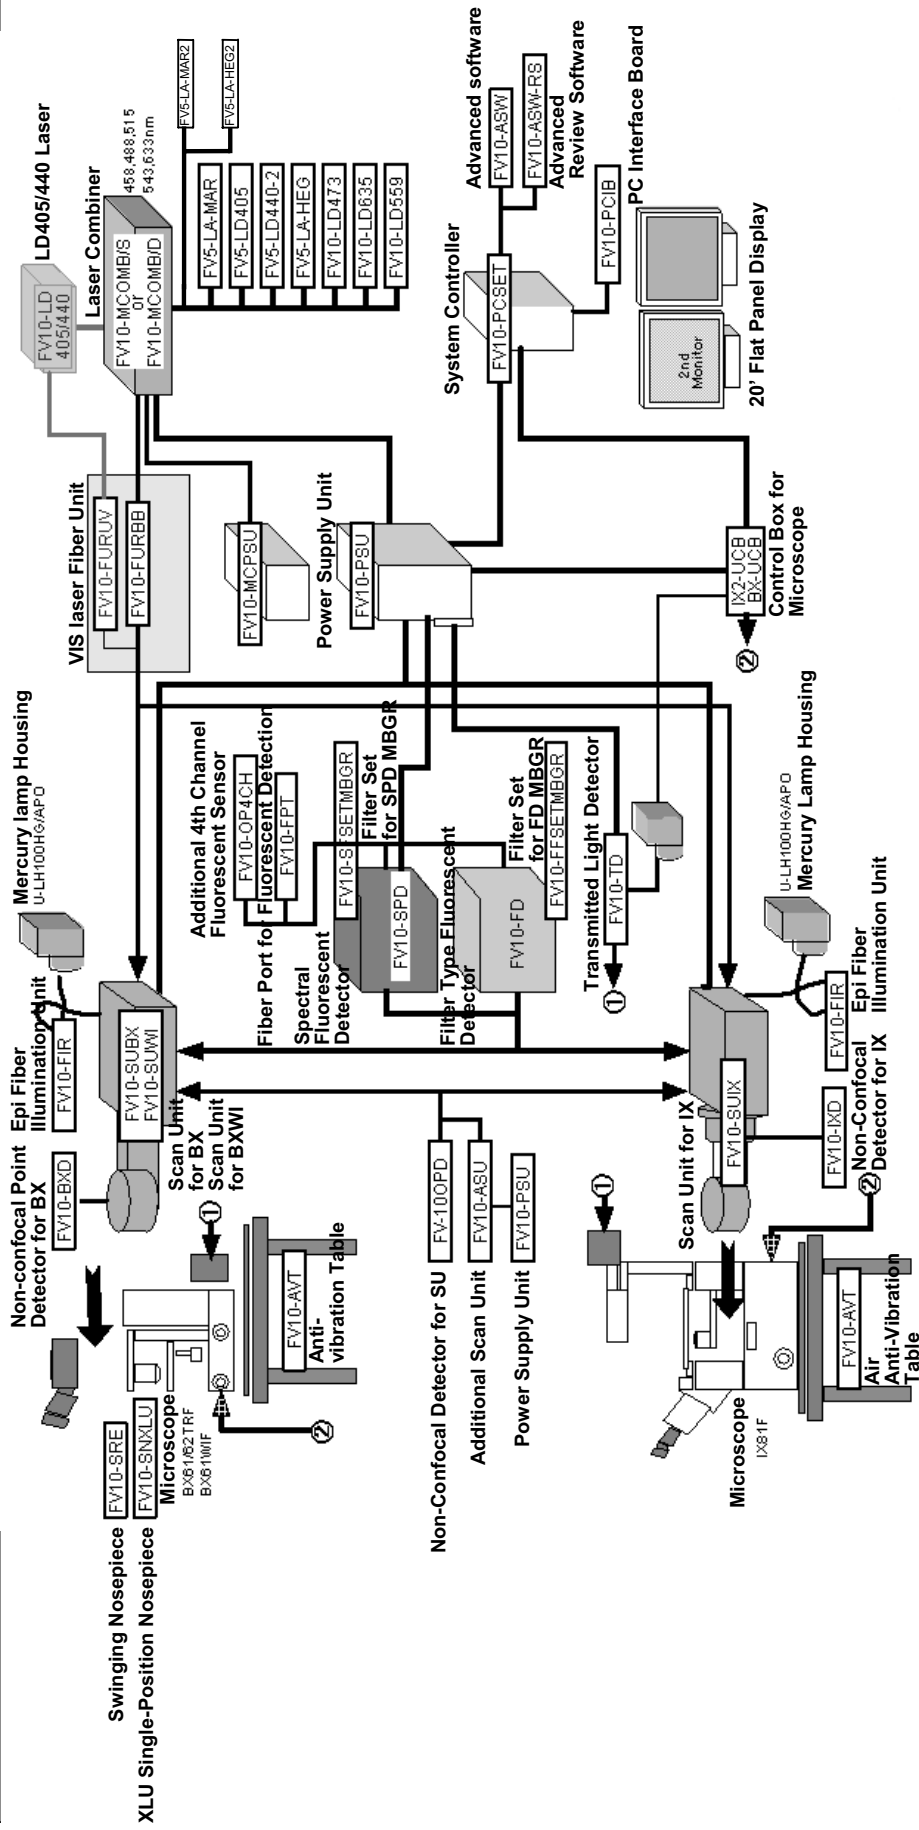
LD405/440 Laser
FV10-LD 405/440
Laser Combiner
FV10-MCOMB/S or FV10-MCOMB/D
458,488,515 543,633nm
FV5-LA-MAR2
FV5-LA-HEG2
FV5-LA-MAR
FV5-LD405
FV5-LD440-2
FV5-LA-HEG
FV10-LD473
FV10-LD635
FV10-LD559
Advanced software
FV10-ASW
FV10-ASW-RS
Advanced Review Software
PC Interface Board
FV10-PCIB
System Controller
FV10-PCSET
2nd Monitor
20' Flat Panel Display
VIS laser Fiber Unit
FV10-FURUV
FV10-FURBB
FV10-MCPSU
Power Supply Unit
FV10-PSU
IX2-UCB BX-UCB
Control Box for Microscope
②
Mercury lamp Housing
U-LH100HG/APO
Epi Fiber Illumination Unit
FV10-FIR
Non-confocal Point Detector for BX
FV10-BXD
FV10-SUBX FV10-SUWI
Scan Unit for BX Scan Unit for BXWI
Additional 4th Channel Fluorescent Sensor
FV10-OP4CH
Fiber Port for Fluorescent Detection
FV10-FPT
FV10-SETMBGR
Filter Set for SPD MBGR
FV10-SPD
Spectral Fluorescent Detector
Filter Set for FD MBGR
FV10-FFSETMBGR
FV10-FD
Filter Type Fluorescent Detector
Transmitted Light Detector
FV10-TD
①
U-LH100HG/APO
Mercury Lamp Housing
Epi Fiber Illumination Unit
FV10-FIR
Non-Confocal Detector for IX
FV10-IXD
FV10-SUIX
Scan Unit for IX
①
②
FV10-AVT
Air Anti-Vibration Table
Microscope
IX81F
①
FV10-AVT
Anti-vibration Table
②
Swinging Nosepiece
FV10-SRE
XLU Single-Position Nosepiece
FV10-SNXLU
Microscope
BX61/62TRF
BX61WIF
Non-Confocal Detector for SU
FV-10OPD
Additional Scan Unit
FV10-ASU
Power Supply Unit
FV10-PSU